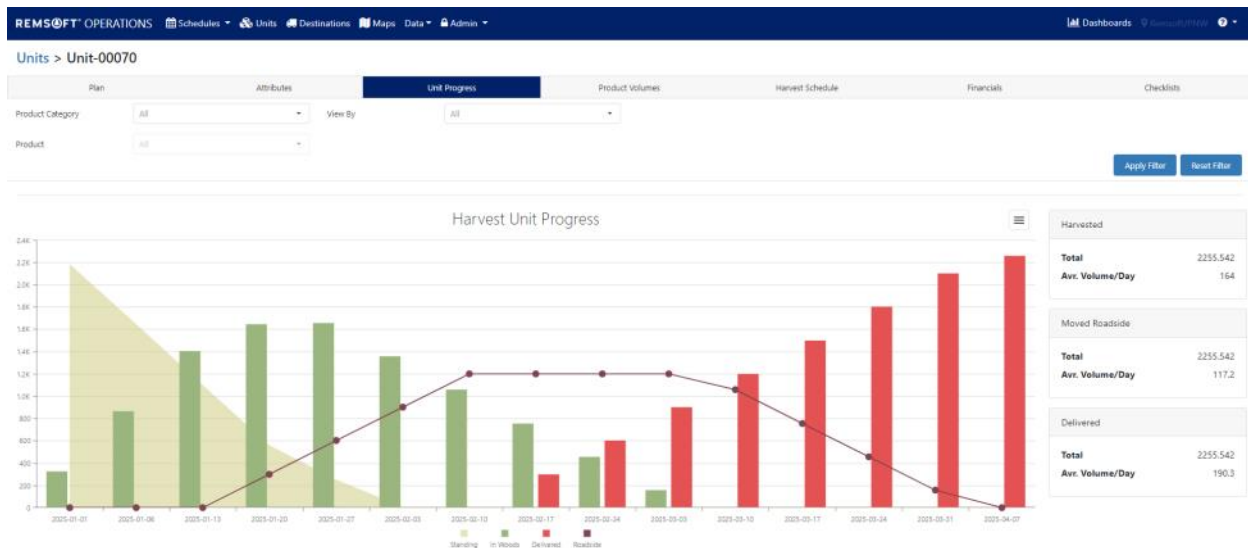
REMSOFT OPERATIONS Schedules ▾ Units Destinations Maps Data ▾ Admin ▾

Dashboards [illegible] ▾

Units > Unit-00070

| Plan | Attributes | Unit Progress | Product Volumes | Harvest Schedule | Financials | Checklists |
|---|---|---|---|---|---|---|

Product Category All View By All

Product All

Apply Filter Reset Filter

Harvest Unit Progress

2.4K
2.2K
2.0K
1.8K
1.6K
1.4K
1.2K
1.0K
800
600
400
200
0

2025-01-01 2025-01-06 2025-01-13 2025-01-20 2025-01-27 2025-02-03 2025-02-10 2025-02-17 2025-02-24 2025-03-03 2025-03-10 2025-03-17 2025-03-24 2025-03-31 2025-04-07

Standing In Woods Delivered Roadside

Harvested

Total 2255.542
Avr. Volume/Day 164

Moved Roadside

Total 2255.542
Avr. Volume/Day 117.2

Delivered

Total 2255.542
Avr. Volume/Day 190.3